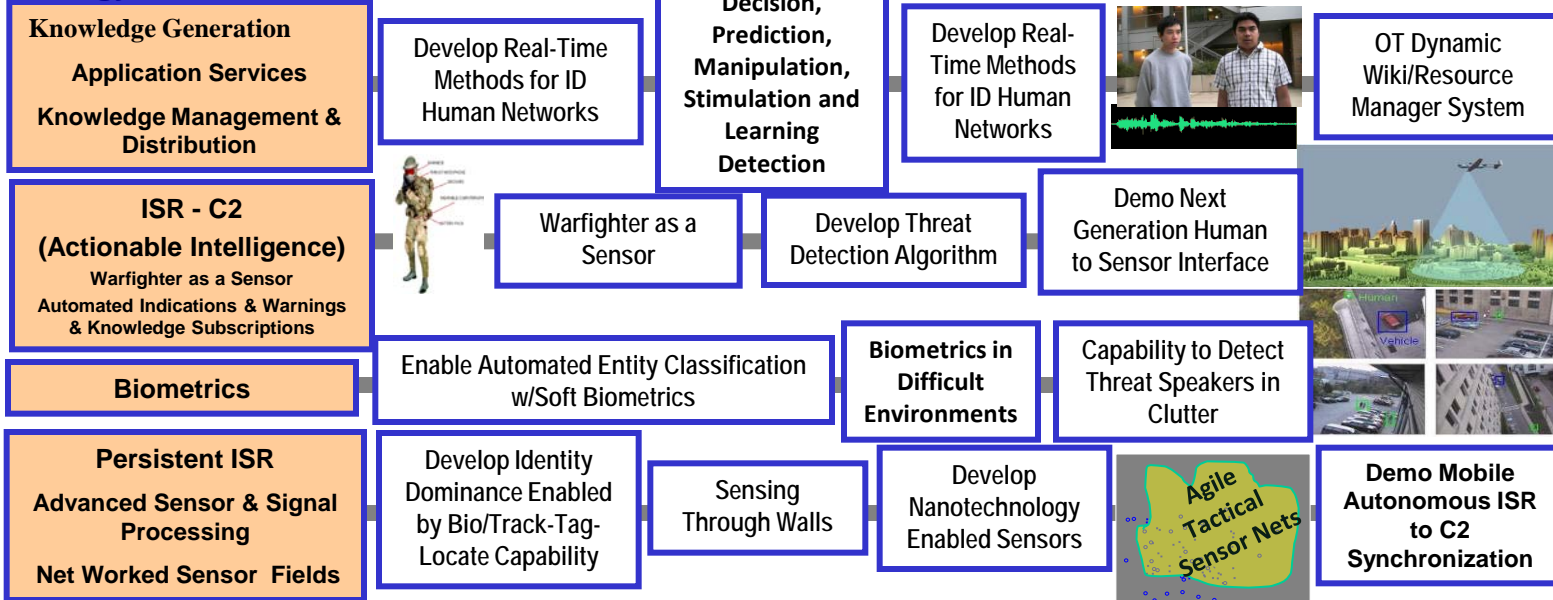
Knowledge Generation

Application Services

Knowledge Management & Distribution

Develop Real-Time Methods for ID Human Networks

Decision, Prediction, Manipulation, Stimulation and Learning Detection

Develop Real-Time Methods for ID Human Networks

OT Dynamic Wiki/Resource Manager System

ISR - C2 (Actionable Intelligence)

Warfighter as a Sensor

Automated Indications & Warnings & Knowledge Subscriptions

Warfighter as a Sensor

Develop Threat Detection Algorithm

Demo Next Generation Human to Sensor Interface

Human

Vehicle

Biometrics

Enable Automated Entity Classification w/Soft Biometrics

Biometrics in Difficult Environments

Capability to Detect Threat Speakers in Clutter

Persistent ISR

Advanced Sensor & Signal Processing

Net Worked Sensor Fields

Develop Identity Dominance Enabled by Bio/Track-Tag-Locate Capability

Sensing Through Walls

Develop Nanotechnology Enabled Sensors

Agile Tactical Sensor Nets

Demo Mobile Autonomous ISR to C2 Synchronization